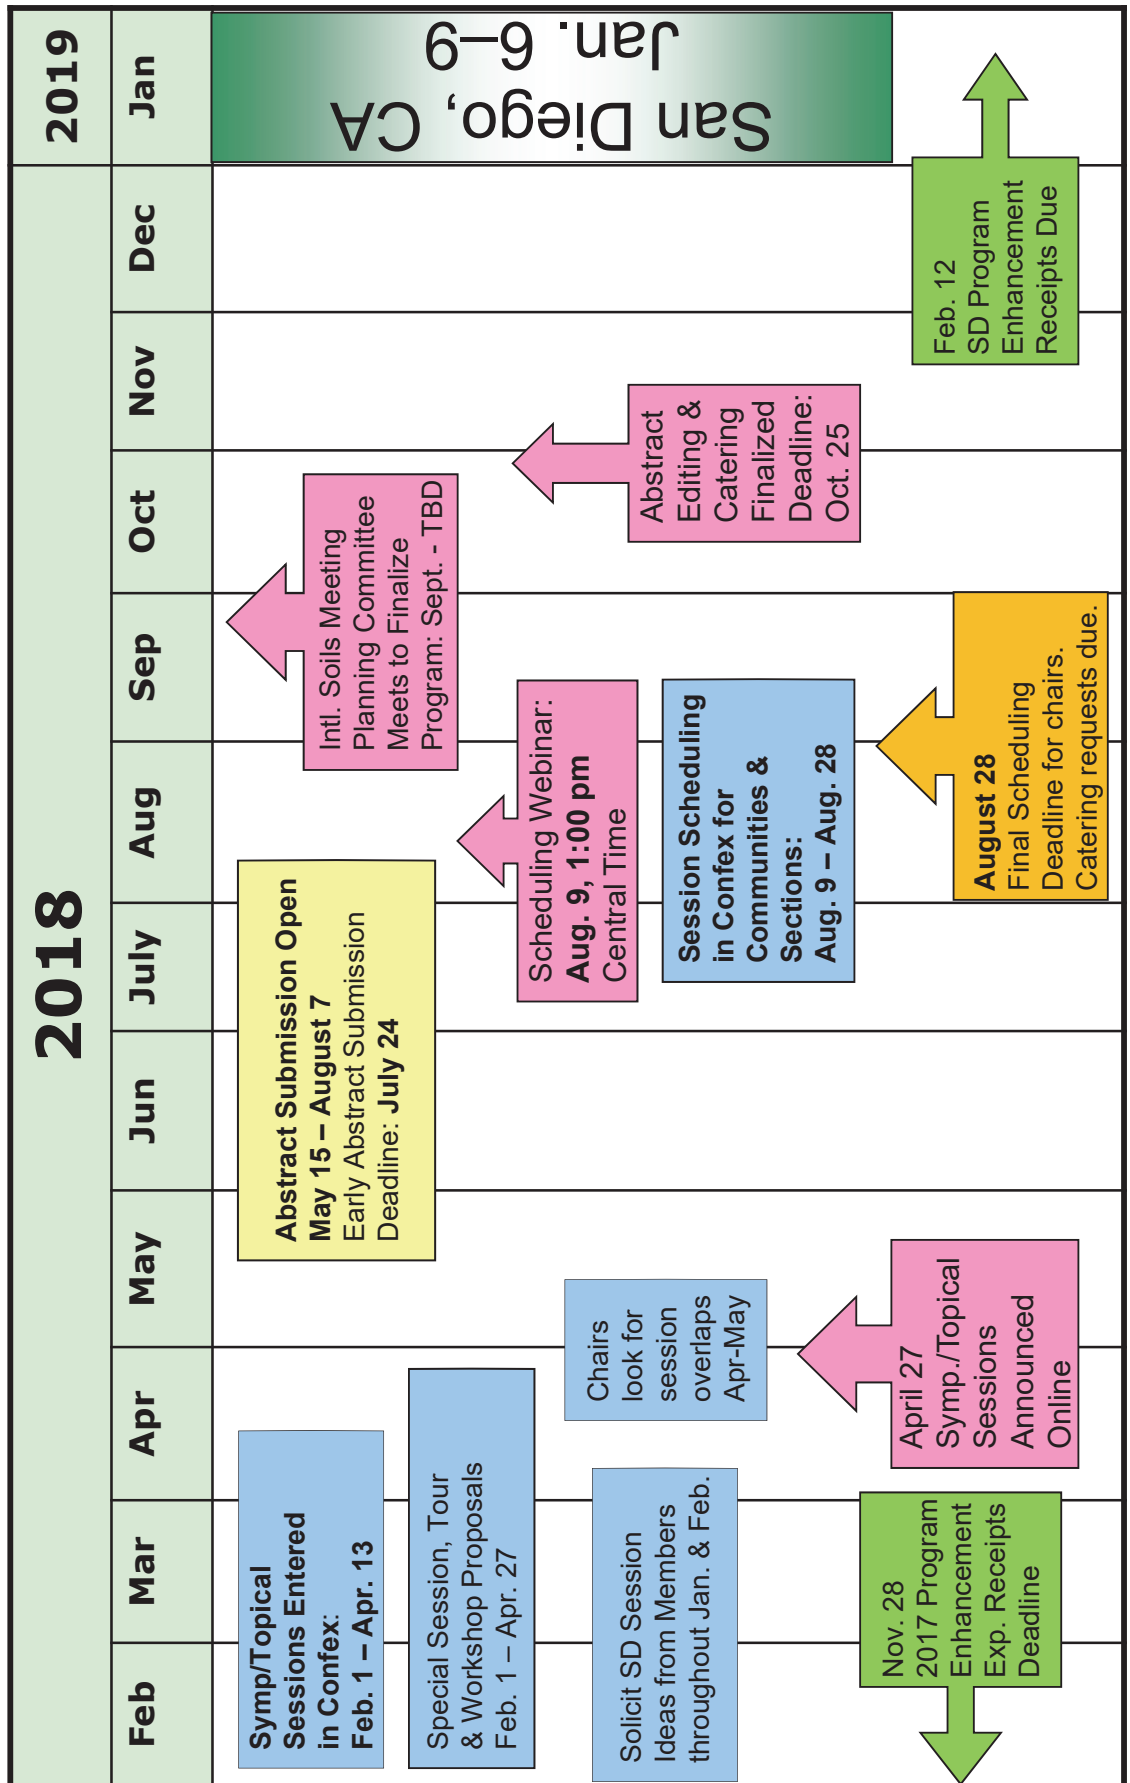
2019

Jan

San Diego, CA
Jan. 6–9

2018

Dec

Nov

Oct

Sep

Aug

July

Jun

May

Apr

Mar

Feb

Feb. 12
SD Program Enhancement Receipts Due

Abstract Editing & Catering Finalized Deadline: Oct. 25

Intl. Soils Meeting Planning Committee Meets to Finalize Program: Sept. - TBD

Scheduling Webinar: **Aug. 9, 1:00 pm** Central Time

**Session Scheduling in Confex for Communities & Sections: Aug. 9 – Aug. 28**

**August 28** Final Scheduling Deadline for chairs. Catering requests due.

**Abstract Submission Open May 15 – August 7** Early Abstract Submission Deadline: **July 24**

Chairs look for session overlaps Apr-May

April 27 Symp./Topical Sessions Announced Online

**Symp/Topical Sessions Entered in Confex: Feb. 1 – Apr. 13**

Special Session, Tour & Workshop Proposals Feb. 1 – Apr. 27

Solicit SD Session Ideas from Members throughout Jan. & Feb.

Nov. 28 2017 Program Enhancement Exp. Receipts Deadline